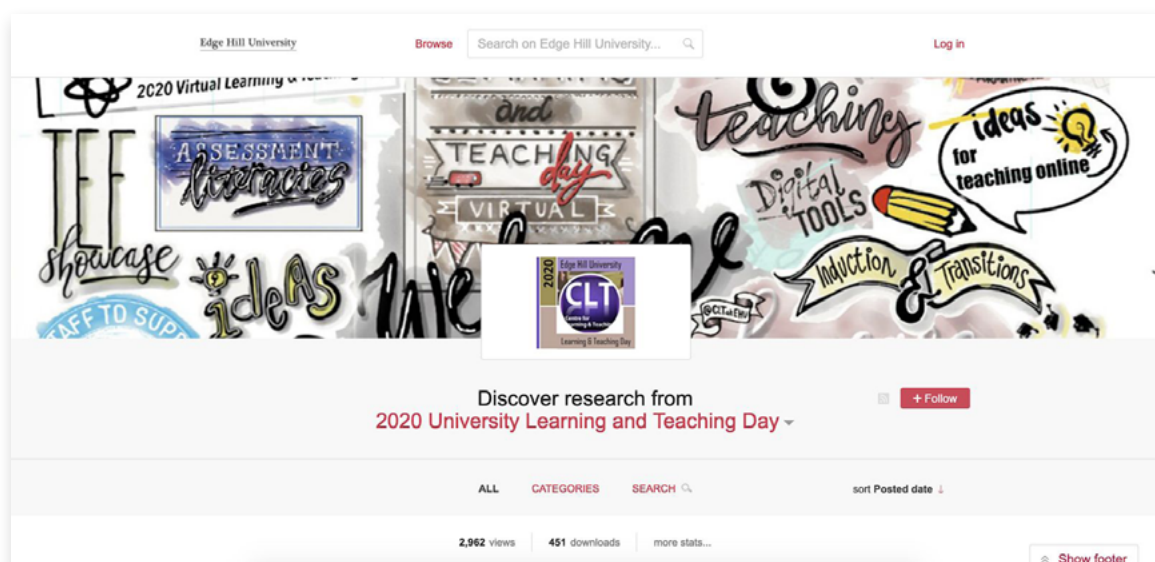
Edge Hill University

Browse

Search on Edge Hill University...

Log in

2020 Virtual Learning & Teaching

TEF showcase

ASSESSMENT literacies

ideas

STAFF TO SUP

and TEACHING day VIRTUAL

We

teaching

ideas for teaching online

Digital TOOLS

Induction & Transitions

@CLTatEHU

2020 Edge Hill University CLT Centre for Learning & Teaching Learning & Teaching Day

Discover research from

2020 University Learning and Teaching Day

+ Follow

ALL

CATEGORIES

SEARCH

sort Posted date

2,962 views

451 downloads

more stats...

Show footer